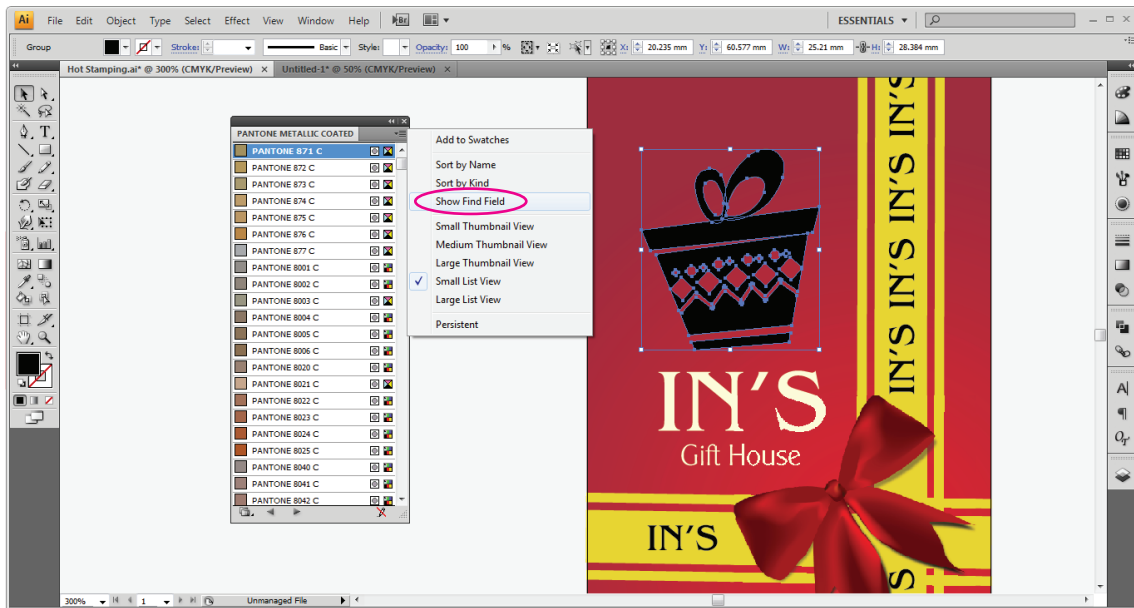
Ai File Edit Object Type Select Effect View Window Help Br

ESSENTIALS ▾

Group Stroke: Basic Style: Opacity: 100 % X: 20.235 mm Y: 60.577 mm W: 25.21 mm H: 28.384 mm

Hot Stamping.ai* @ 300% (CMYK/Preview) × Untitled-1* @ 50% (CMYK/Preview) ×

PANTONE METALLIC COATED

PANTONE 871 C
PANTONE 872 C
PANTONE 873 C
PANTONE 874 C
PANTONE 875 C
PANTONE 876 C
PANTONE 877 C
PANTONE 8001 C
PANTONE 8002 C
PANTONE 8003 C
PANTONE 8004 C
PANTONE 8005 C
PANTONE 8006 C
PANTONE 8020 C
PANTONE 8021 C
PANTONE 8022 C
PANTONE 8023 C
PANTONE 8024 C
PANTONE 8025 C
PANTONE 8040 C
PANTONE 8041 C
PANTONE 8042 C

Add to Swatches
Sort by Name
Sort by Kind
Show Find Field
Small Thumbnail View
Medium Thumbnail View
Large Thumbnail View
✓ Small List View
Large List View
Persistent

IN'S
Gift House
IN'S
IN'S IN'S IN'S
S

300% 1 Unmanaged File